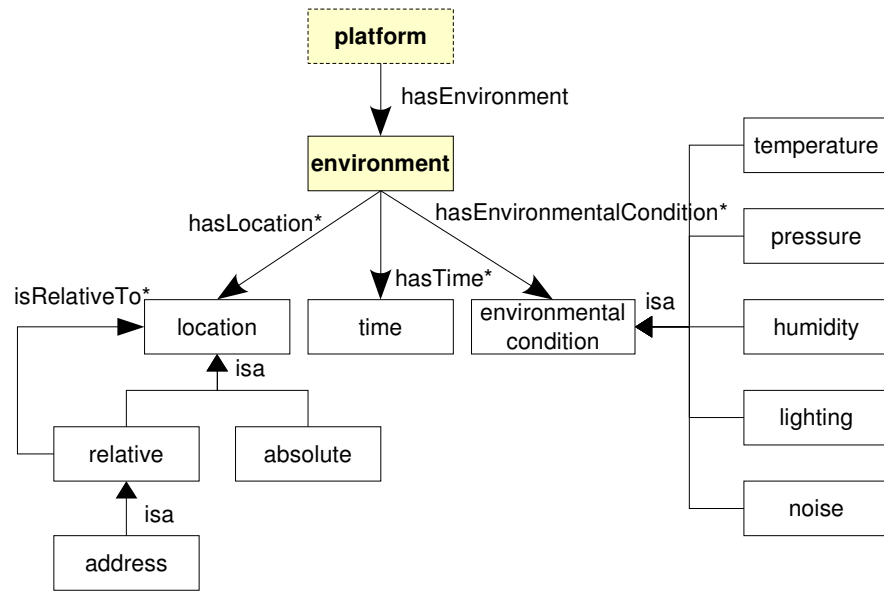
platform

hasEnvironment

environment

temperature

hasLocation*

hasEnvironmentalCondition*

pressure

isRelativeTo*

hasTime*

isa

location

time

environmental condition

humidity

isa

lighting

relative

absolute

isa

noise

address